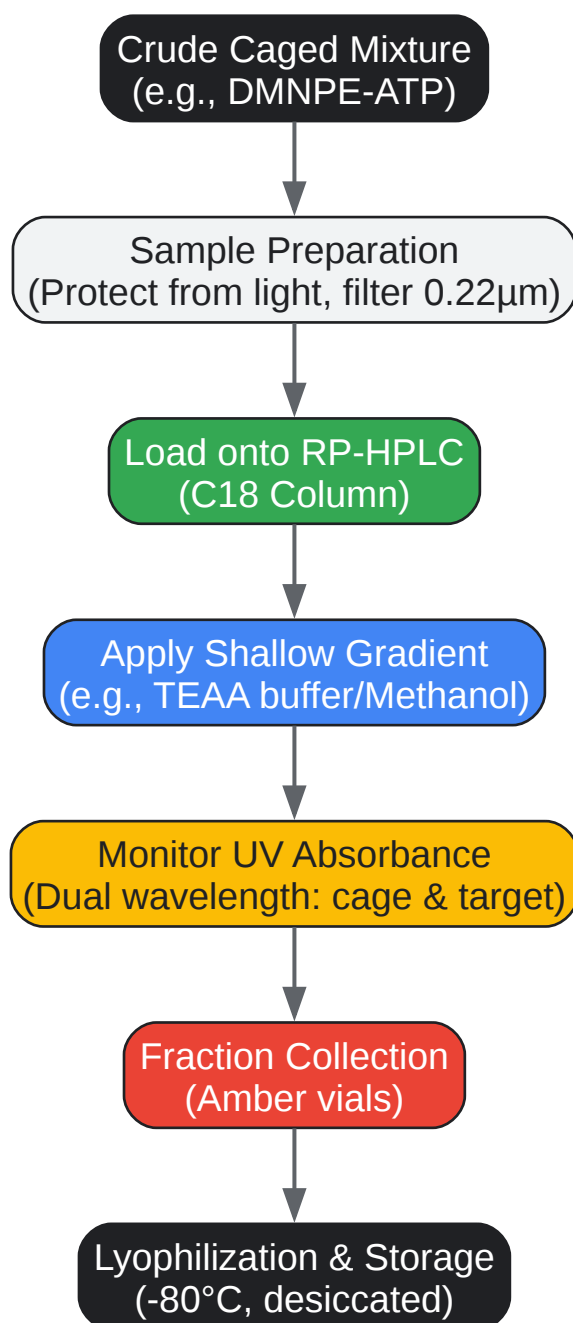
Crude Caged Mixture
(e.g., DMNPE-ATP)

Sample Preparation
(Protect from light, filter 0.22µm)

Load onto RP-HPLC
(C18 Column)

Apply Shallow Gradient
(e.g., TEAA buffer/Methanol)

Monitor UV Absorbance
(Dual wavelength: cage & target)

Fraction Collection
(Amber vials)

Lyophilization & Storage
(-80°C, desiccated)